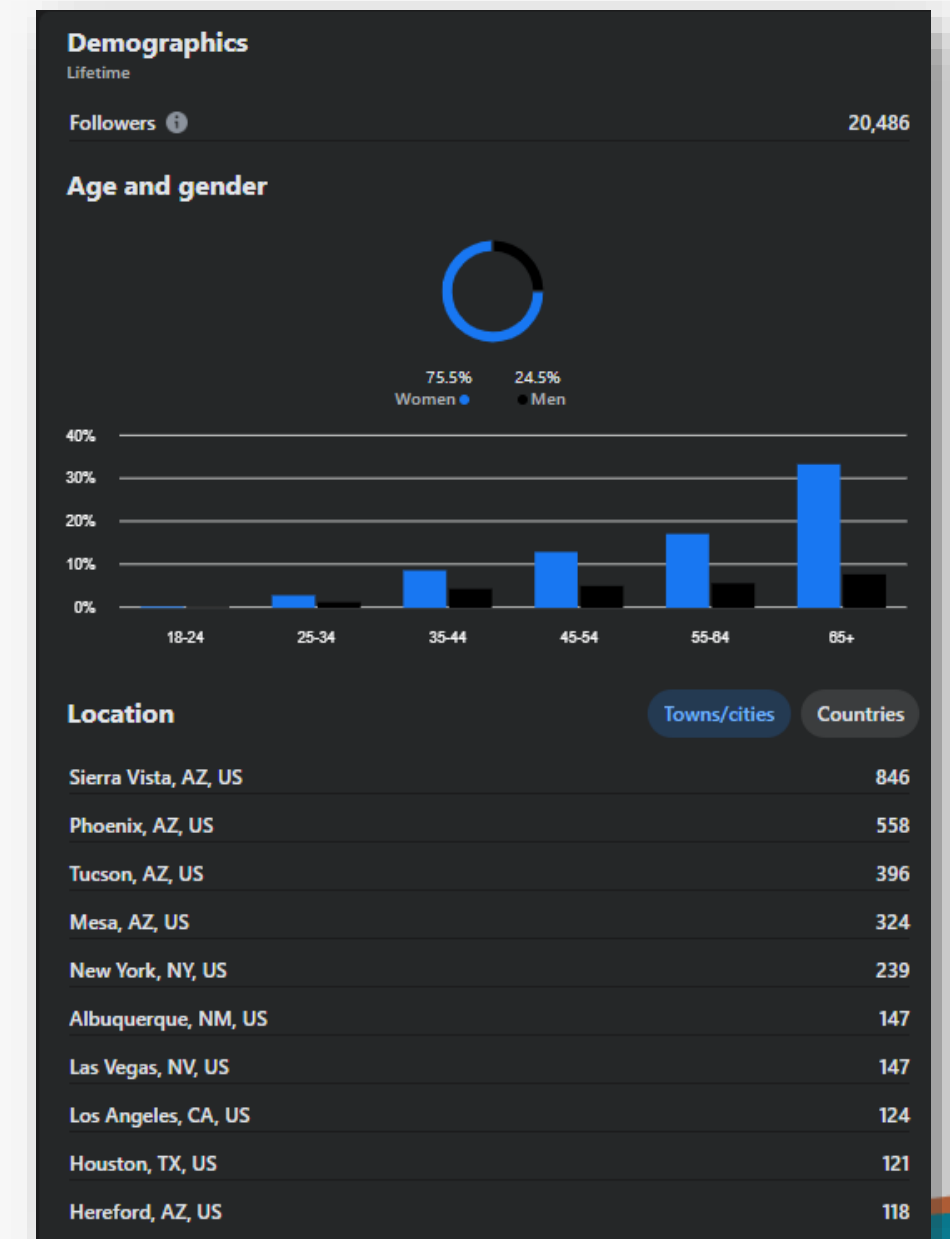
Demographics
Lifetime

Followers 20,486

Age and gender

75.5% Women
24.5% Men

40%
30%
20%
10%
0%

18-24 25-34 35-44 45-54 55-64 65+

Location

Towns/cities Countries

| | |
|---|---|
| Sierra Vista, AZ, US | 846 |
| Phoenix, AZ, US | 558 |
| Tucson, AZ, US | 396 |
| Mesa, AZ, US | 324 |
| New York, NY, US | 239 |
| Albuquerque, NM, US | 147 |
| Las Vegas, NV, US | 147 |
| Los Angeles, CA, US | 124 |
| Houston, TX, US | 121 |
| Hereford, AZ, US | 118 |